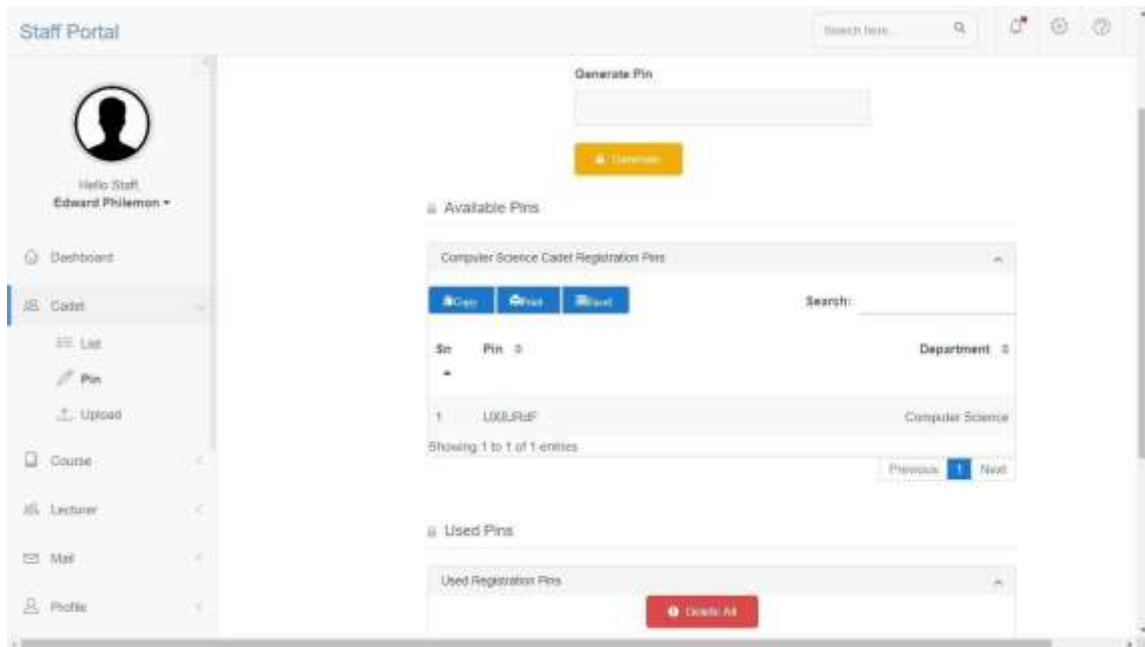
Staff Portal

Search here...

Hello Staff
Edward Philemon ▾

Dashboard

Cadet

List

Pin

Upload

Course

Lecturer

Mail

Profile

Generate Pin

Generate

Available Pins

Computer Science Cadet Registration Pins

Copy Print Excel

Search:

| Sn | Pin | Department |
|---|---|---|
| 1 | UX8JRdF | Computer Science |

Showing 1 to 1 of 1 entries

Previous 1 Next

Used Pins

Used Registration Pins

Delete All